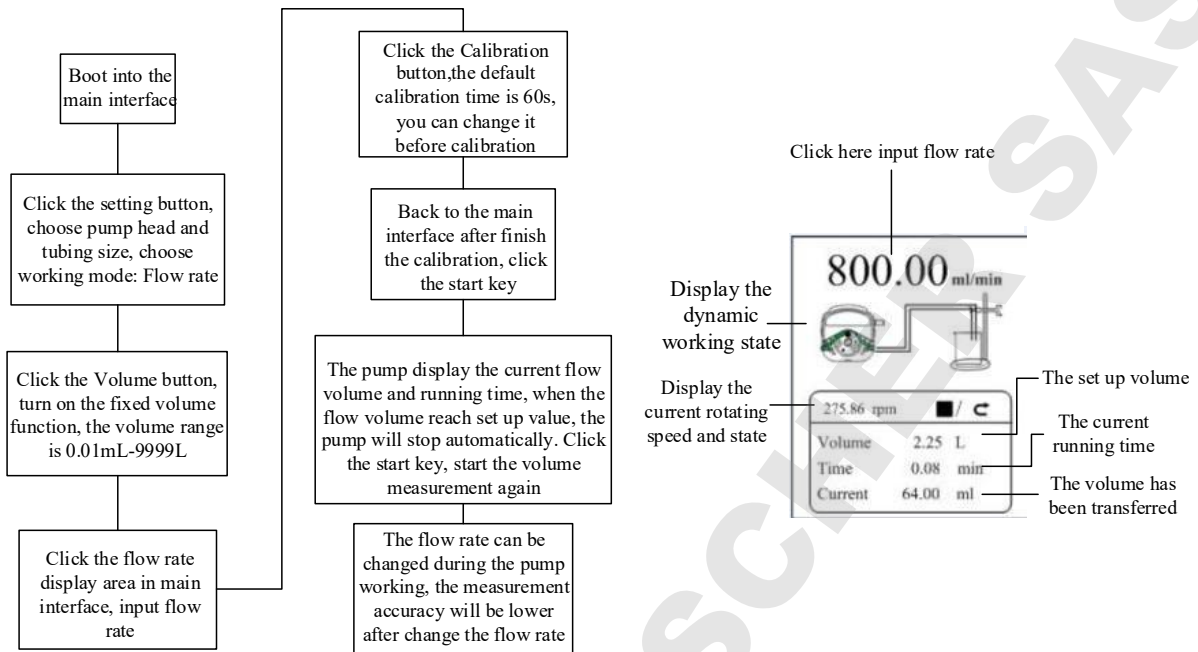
Boot into the main interface

Click the setting button, choose pump head and tubing size, choose working mode: Flow rate

Click the Volume button, turn on the fixed volume function, the volume range is 0.01mL-9999L

Click the flow rate display area in main interface, input flow rate

Click the Calibration button,the default calibration time is 60s, you can change it before calibration

Back to the main interface after finish the calibration, click the start key

The pump display the current flow volume and running time, when the flow volume reach set up value, the pump will stop automatically. Click the start key, start the volume measurement again

The flow rate can be changed during the pump working, the measurement accuracy will be lower after change the flow rate

Click here input flow rate

800.00 ml/min

Display the dynamic working state

Display the current rotating speed and state

275.86 rpm

Volume 2.25 L

Time 0.08 min

Current 64.00 ml

The set up volume

The current running time

The volume has been transferred